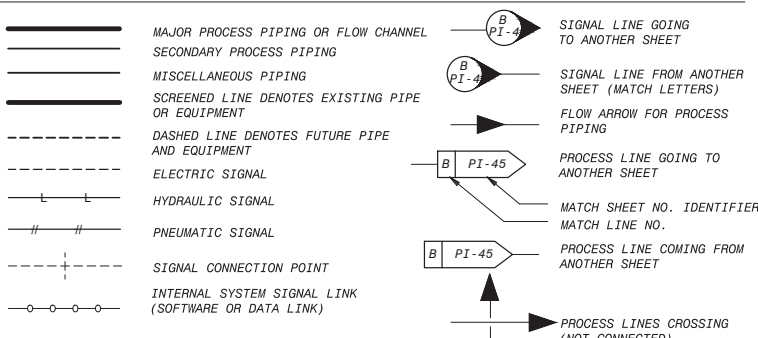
MAJOR PROCESS PIPING OR FLOW CHANNEL
SECONDARY PROCESS PIPING
MISCELLANEOUS PIPING
SCREENED LINE DENOTES EXISTING PIPE OR EQUIPMENT
DASHED LINE DENOTES FUTURE PIPE AND EQUIPMENT
ELECTRIC SIGNAL
L L
HYDRAULIC SIGNAL
// //
PNEUMATIC SIGNAL
SIGNAL CONNECTION POINT
INTERNAL SYSTEM SIGNAL LINK (SOFTWARE OR DATA LINK)

B PI-4
SIGNAL LINE GOING TO ANOTHER SHEET
B PI-4
SIGNAL LINE FROM ANOTHER SHEET (MATCH LETTERS)
FLOW ARROW FOR PROCESS PIPING
B PI-45
PROCESS LINE GOING TO ANOTHER SHEET
MATCH SHEET NO. IDENTIFIER
MATCH LINE NO.
B PI-45
PROCESS LINE COMING FROM ANOTHER SHEET
PROCESS LINES CROSSING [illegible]